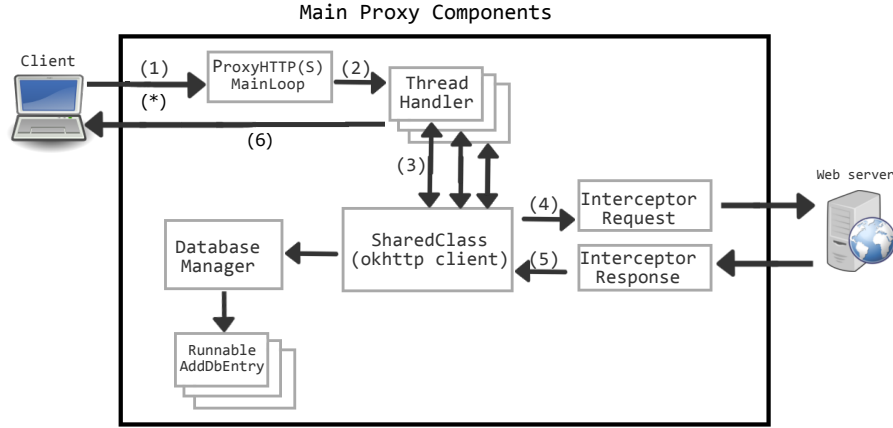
Main Proxy Components

Client

(1)

(*)

ProxyHTTP(S) MainLoop

(2)

Thread Handler

(6)

(3)

(4)

Interceptor Request

Web server

Database Manager

SharedClass (okhttp client)

(5)

Interceptor Response

Runnable AddDbEntry